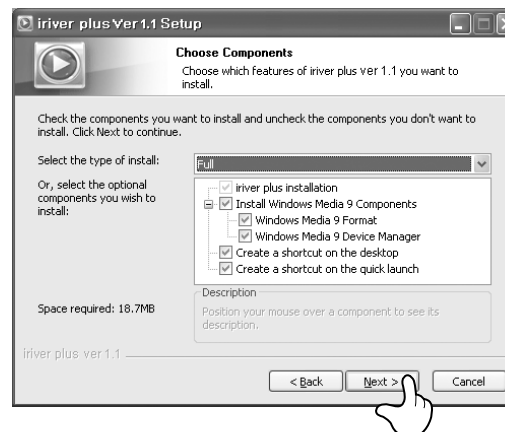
iriver plus Ver1.1 Setup

Choose Components

Choose which features of iriver plus ver 1.1 you want to install.

Check the components you want to install and uncheck the components you don't want to install. Click Next to continue.

Select the type of install: Full

Or, select the optional components you wish to install:

iriver plus installation
Install Windows Media 9 Components
Windows Media 9 Format
Windows Media 9 Device Manager
Create a shortcut on the desktop
Create a shortcut on the quick launch

Description

Position your mouse over a component to see its description.

Space required: 18.7MB

iriver plus ver 1.1

< Back | Next > | Cancel